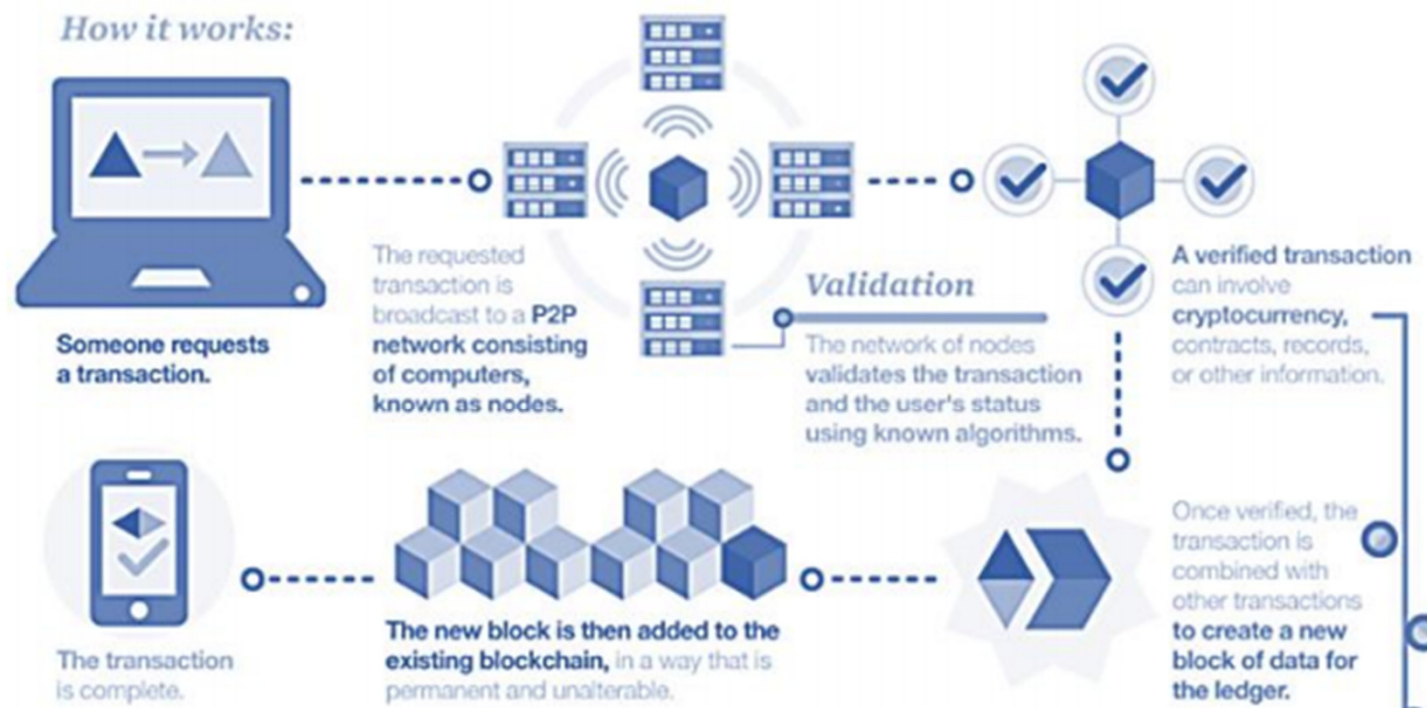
How it works:

Someone requests a transaction.

The requested transaction is broadcast to a P2P network consisting of computers, known as nodes.

Validation

The network of nodes validates the transaction and the user's status using known algorithms.

A verified transaction can involve cryptocurrency, contracts, records, or other information.

Once verified, the transaction is combined with other transactions to create a new block of data for the ledger.

The new block is then added to the existing blockchain, in a way that is permanent and unalterable.

The transaction is complete.